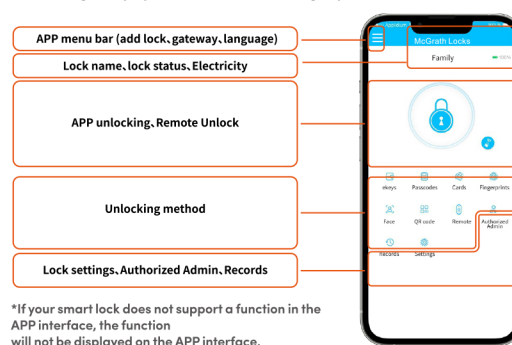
APP menu bar (add lock、gateway、language)

Lock name、lock status、Electricity

APP unlocking、Remote Unlock

Unlocking method

Lock settings、Authorized Admin、Records

*If your smart lock does not support a function in the APP interface, the function will not be displayed on the APP interface.

McGrath Locks

Family

eKeys

Passcodes

Cards

Fingerprints

Face

QR code

Remote

Authorized Admin

Records

Settings